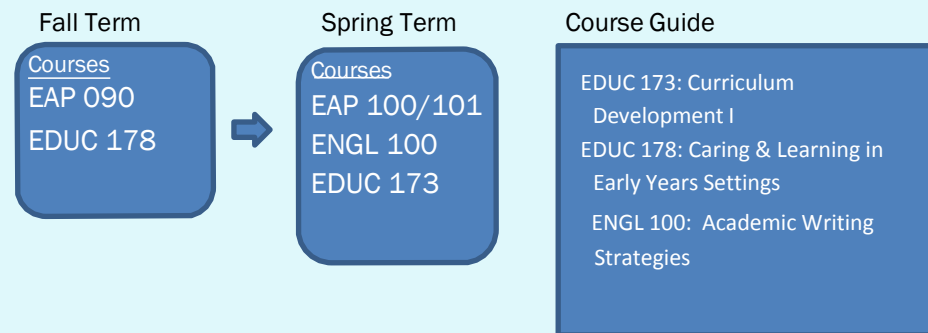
Fall Term

Courses
EAP 090
EDUC 178

Spring Term

Courses
EAP 100/101
ENGL 100
EDUC 173

Course Guide

EDUC 173: Curriculum Development I
EDUC 178: Caring & Learning in Early Years Settings
ENGL 100: Academic Writing Strategies